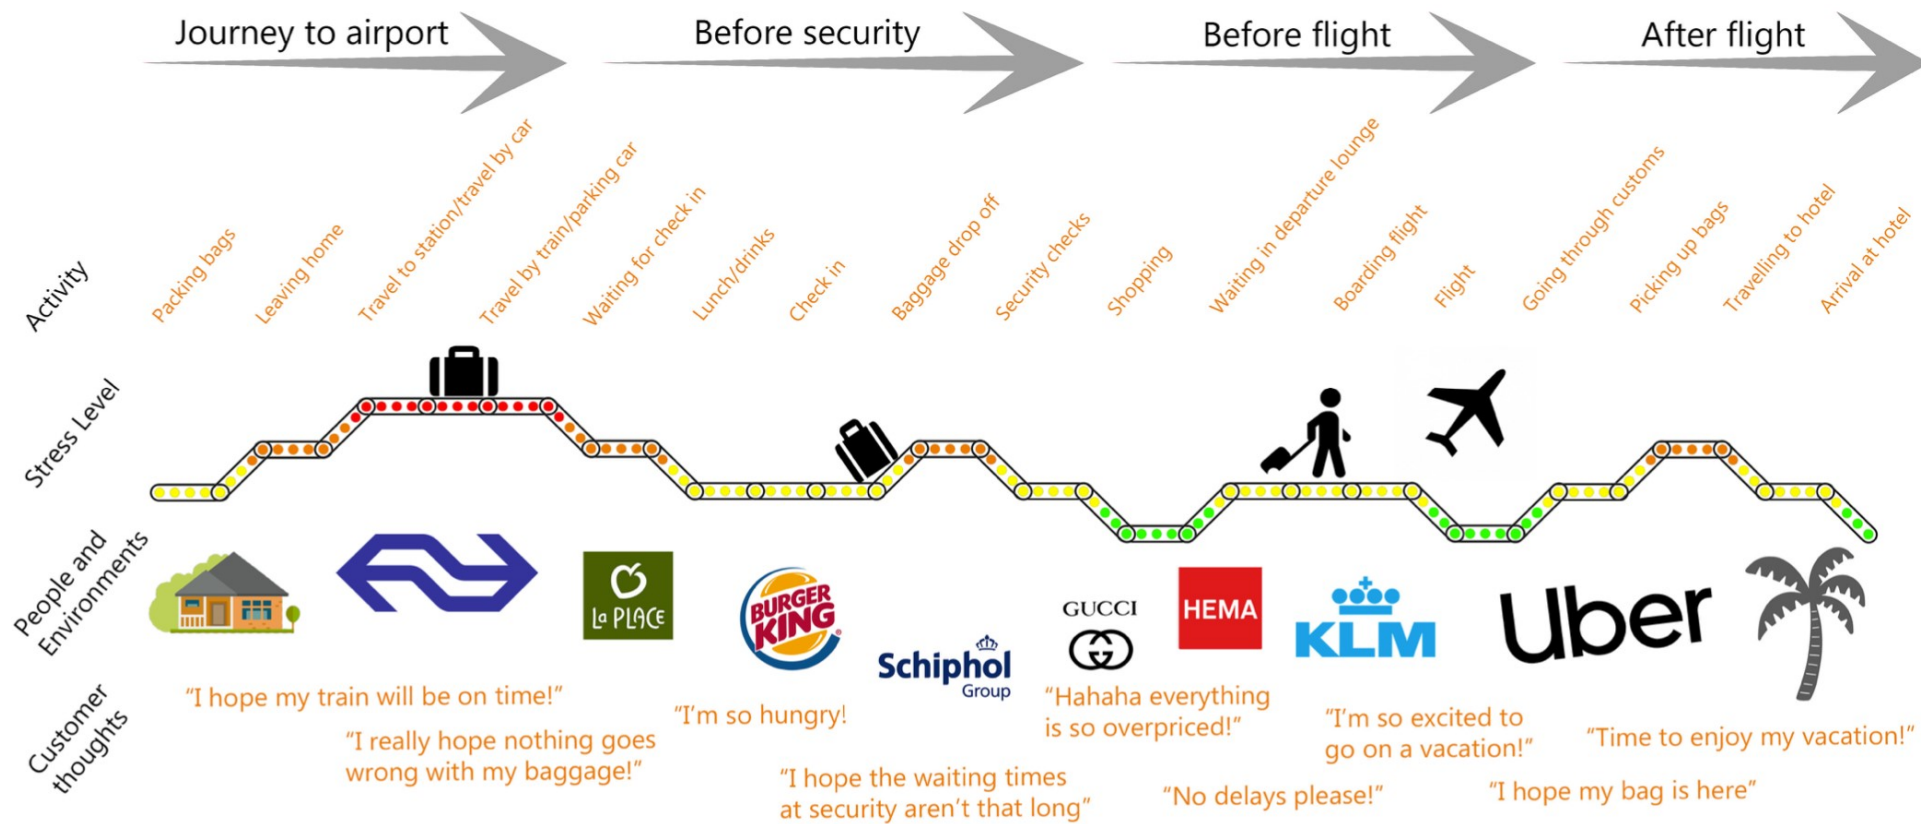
Journey to airport

Before security

Before flight

After flight

Activity

Packing bags

Leaving home

Travel to station/travel by car

Travel by train/parking car

Waiting for check in

Lunch/drinks

Check in

Baggage drop off

Security checks

Shopping

Waiting in departure lounge

Boarding flight

Flight

Going through customs

Picking up bags

Travelling to hotel

Arrival at hotel

Stress Level

People and Environments

La PLACE

BURGER KING

Schiphol Group

GUCCI

HEMA

KLM

Uber

Customer thoughts

"I hope my train will be on time!"

"I really hope nothing goes wrong with my baggage!"

"I'm so hungry!

"I hope the waiting times at security aren't that long"

"Hahaha everything is so overpriced!"

"No delays please!"

"I'm so excited to go on a vacation!"

"I hope my bag is here"

"Time to enjoy my vacation!"